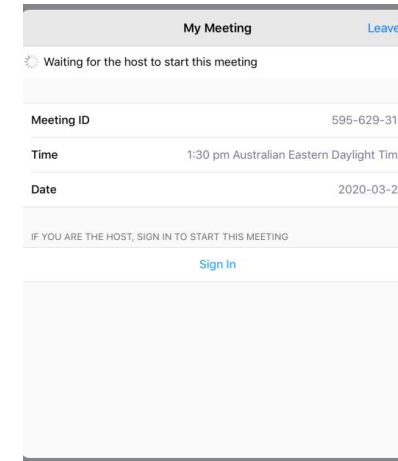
My Meeting

Leave

Waiting for the host to start this meeting

Meeting ID 595-629-31

Time 1:30 pm Australian Eastern Daylight Tim

Date 2020-03-2

IF YOU ARE THE HOST, SIGN IN TO START THIS MEETING

Sign In